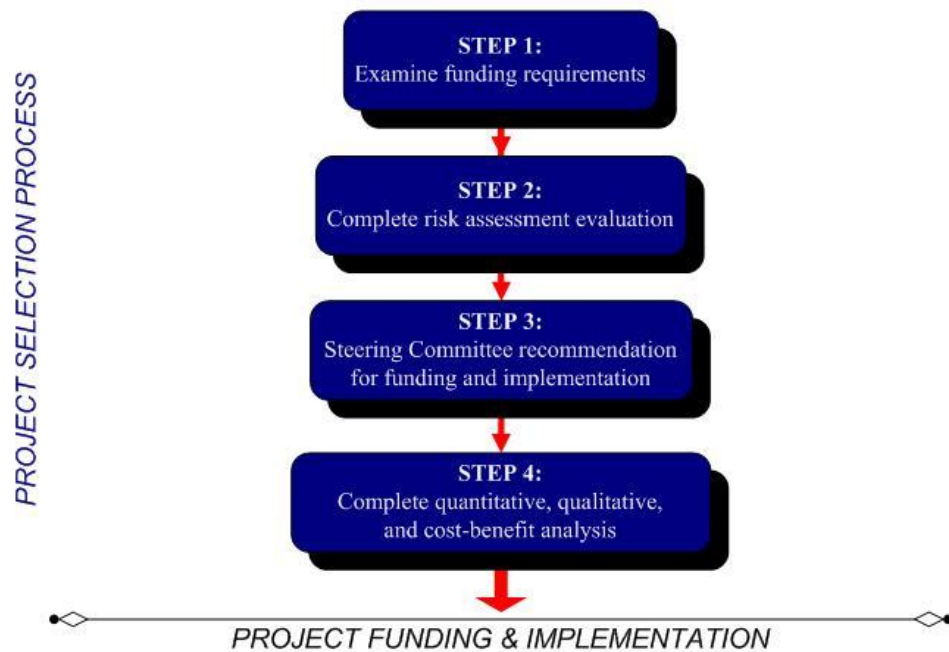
PROJECT SELECTION PROCESS

STEP 1:
Examine funding requirements

STEP 2:
Complete risk assessment evaluation

STEP 3:
Steering Committee recommendation for funding and implementation

STEP 4:
Complete quantitative, qualitative, and cost-benefit analysis

PROJECT FUNDING & IMPLEMENTATION